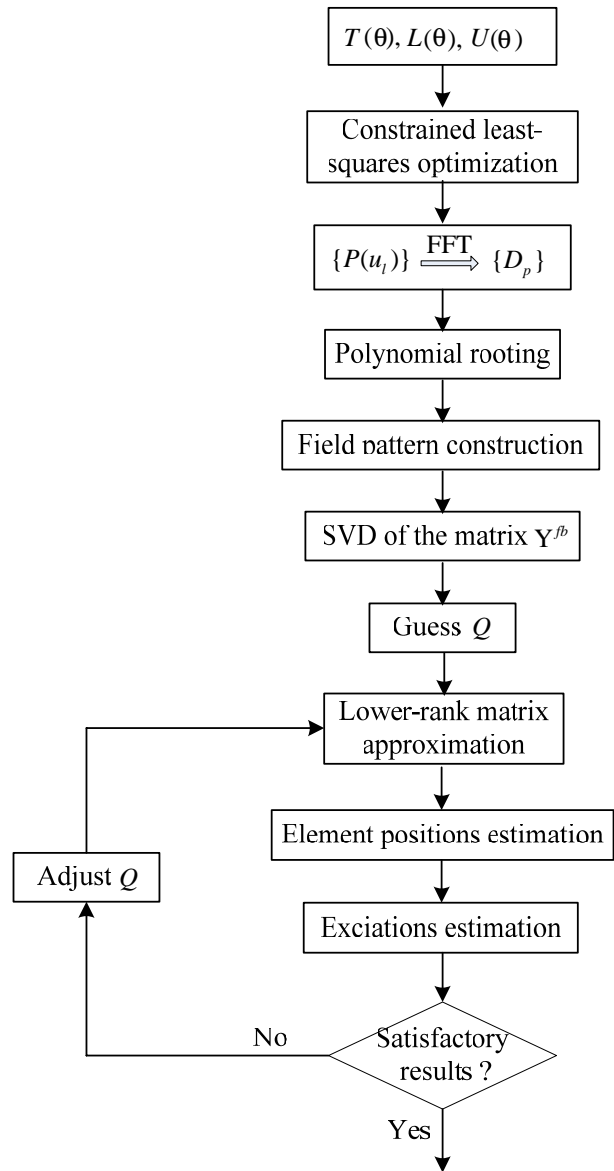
$T(\theta)$, $L(\theta)$, $U(\theta)$

Constrained least-squares optimization

$\{P(u_l)\} \xRightarrow{\text{FFT}} \{D_p\}$

Polynomial rooting

Field pattern construction

SVD of the matrix $\mathbf{Y}^{fb}$

Guess $Q$

Lower-rank matrix approximation

Element positions estimation

Adjust $Q$

Exciations estimation

Satisfactory results ?

No

Yes